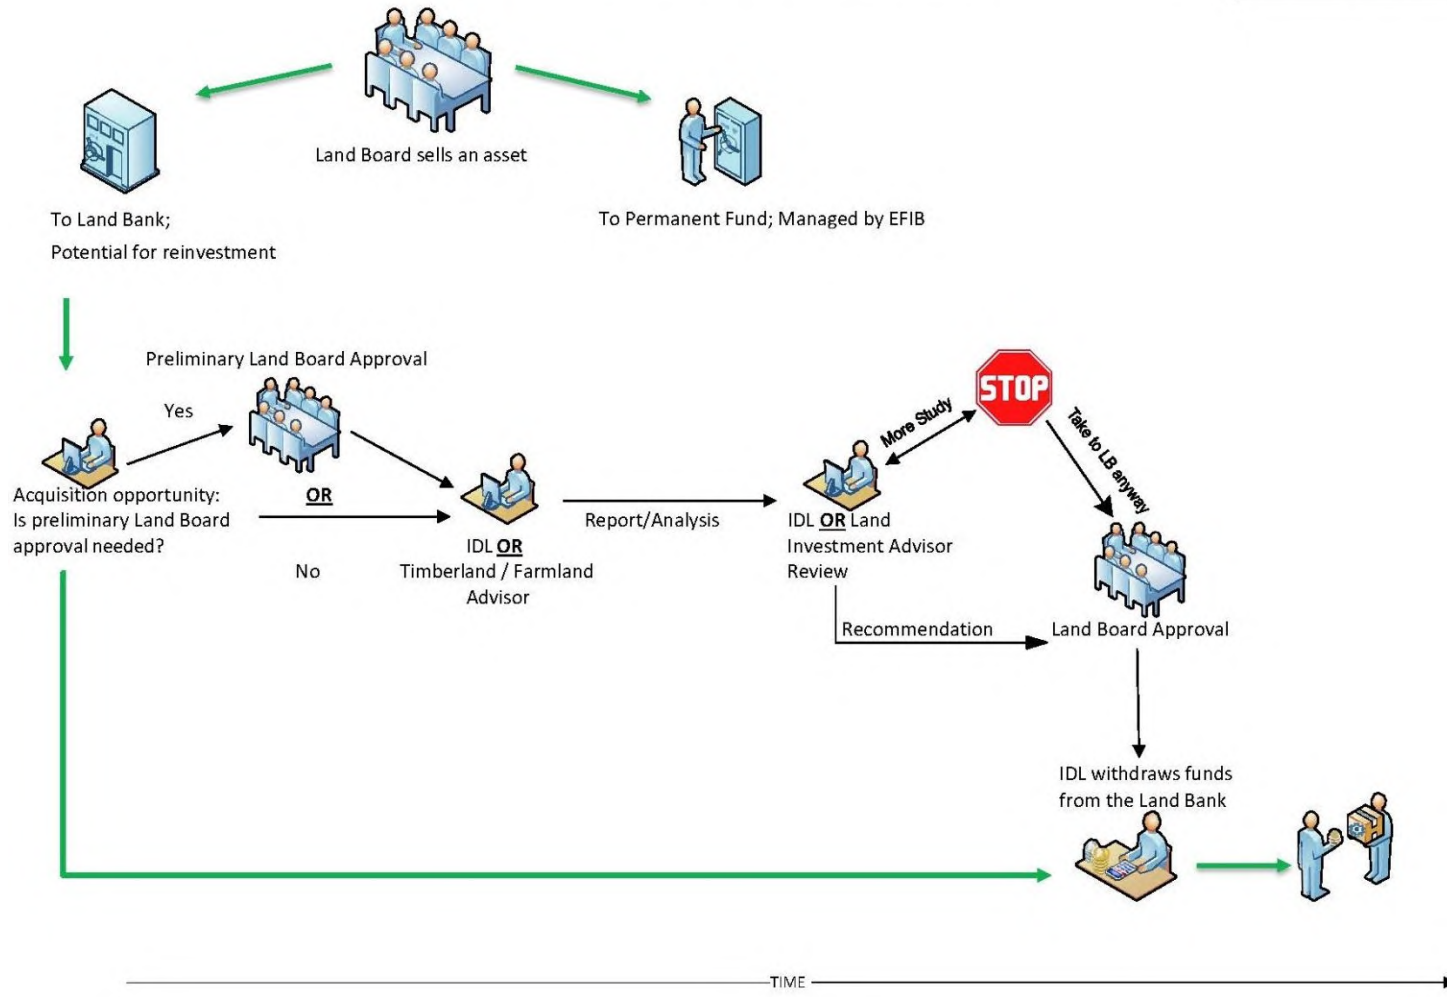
Land Board sells an asset

To Land Bank;
Potential for reinvestment

To Permanent Fund; Managed by EFIB

Preliminary Land Board Approval

Yes

OR

No

Acquisition opportunity:
Is preliminary Land Board approval needed?

IDL OR
Timberland / Farmland Advisor

Report/Analysis

STOP

More Study

Take to LB anyway

IDL OR Land Investment Advisor Review

Recommendation

Land Board Approval

IDL withdraws funds from the Land Bank

TIME